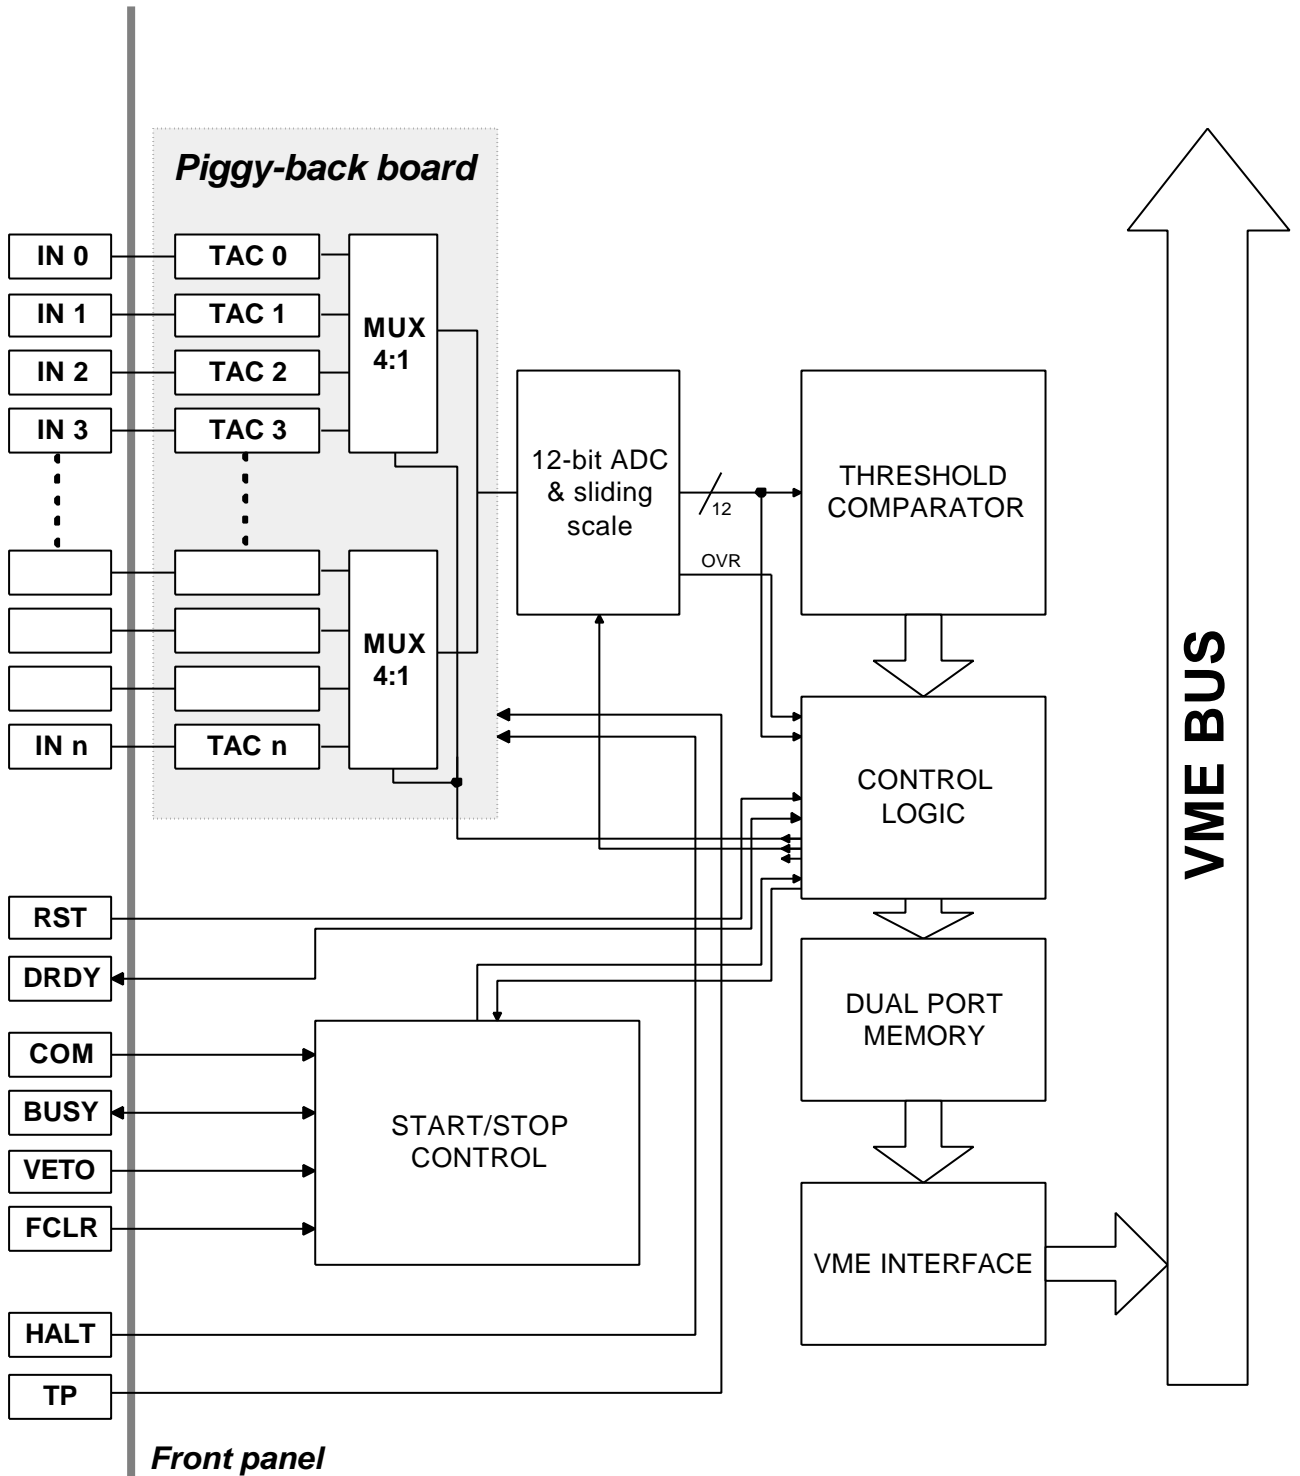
Piggy-back board

IN 0
IN 1
IN 2
IN 3
IN n

TAC 0
TAC 1
TAC 2
TAC 3
TAC n

MUX 4:1

MUX 4:1

12-bit ADC & sliding scale

12

OVR

THRESHOLD COMPARATOR

CONTROL LOGIC

DUAL PORT MEMORY

VME INTERFACE

VME BUS

RST
DRDY
COM
BUSY
VETO
FCLR

START/STOP CONTROL

HALT
TP

Front panel